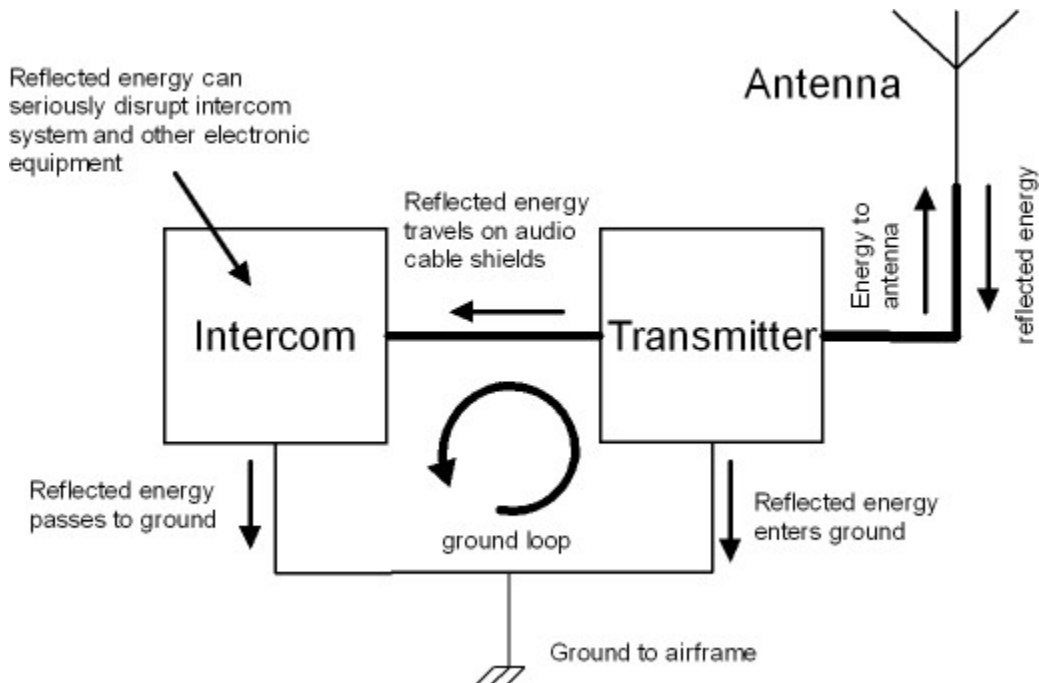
Reflected energy can seriously disrupt intercom system and other electronic equipment

Antenna

Reflected energy travels on audio cable shields

Energy to antenna

reflected energy

Intercom

Transmitter

Reflected energy passes to ground

ground loop

Reflected energy enters ground

Ground to airframe